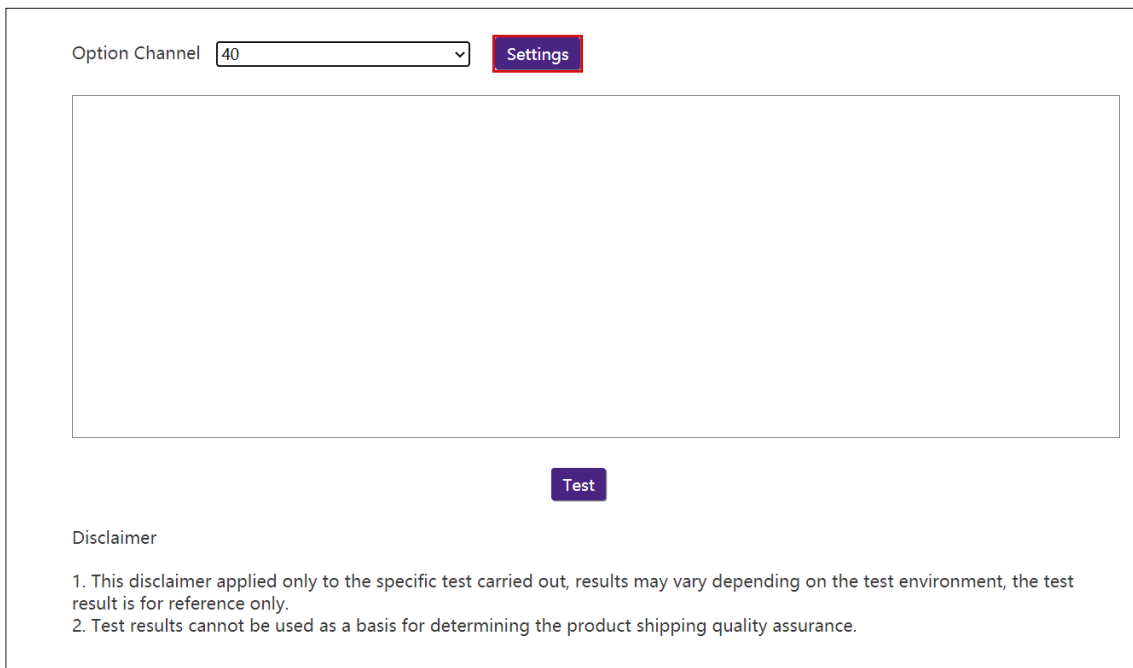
Option Channel 40 Settings

Test

Disclaimer

1. This disclaimer applied only to the specific test carried out, results may vary depending on the test environment, the test result is for reference only.
2. Test results cannot be used as a basis for determining the product shipping quality assurance.